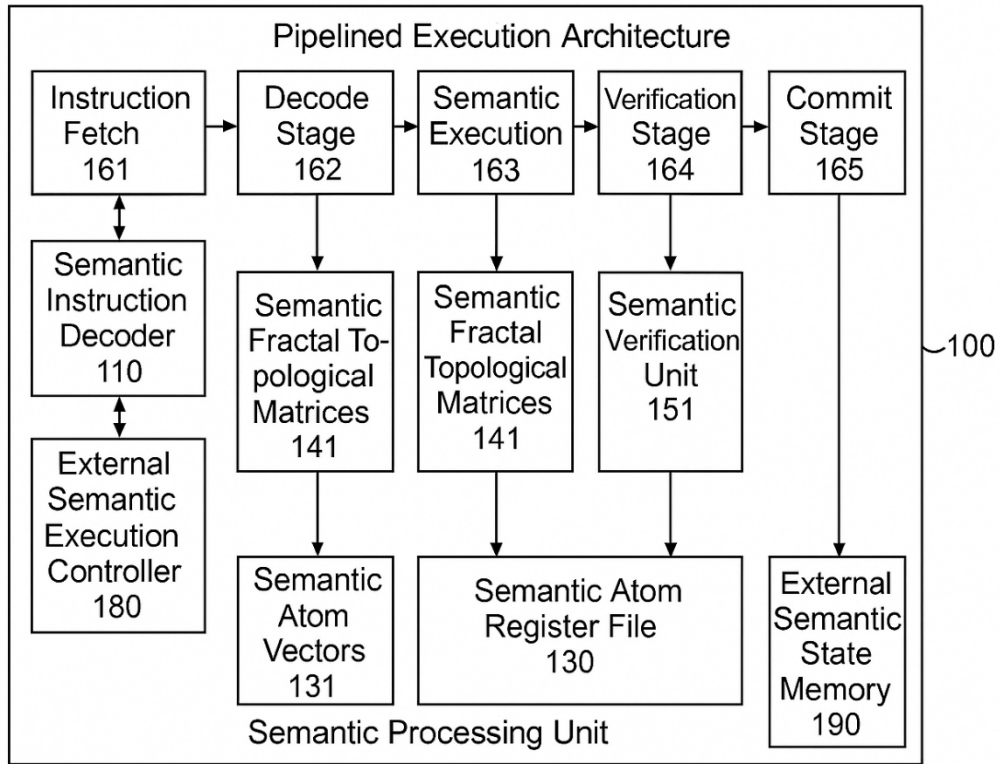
Pipelined Execution Architecture

Instruction Fetch 161

Decode Stage 162

Semantic Execution 163

Verification Stage 164

Commit Stage 165

Semantic Instruction Decoder 110

Semantic Fractal Topological Matrices 141

Semantic Fractal Topological Matrices 141

Semantic Verification Unit 151

100

External Semantic Execution Controller 180

Semantic Atom Vectors 131

Semantic Atom Register File 130

External Semantic State Memory 190

Semantic Processing Unit